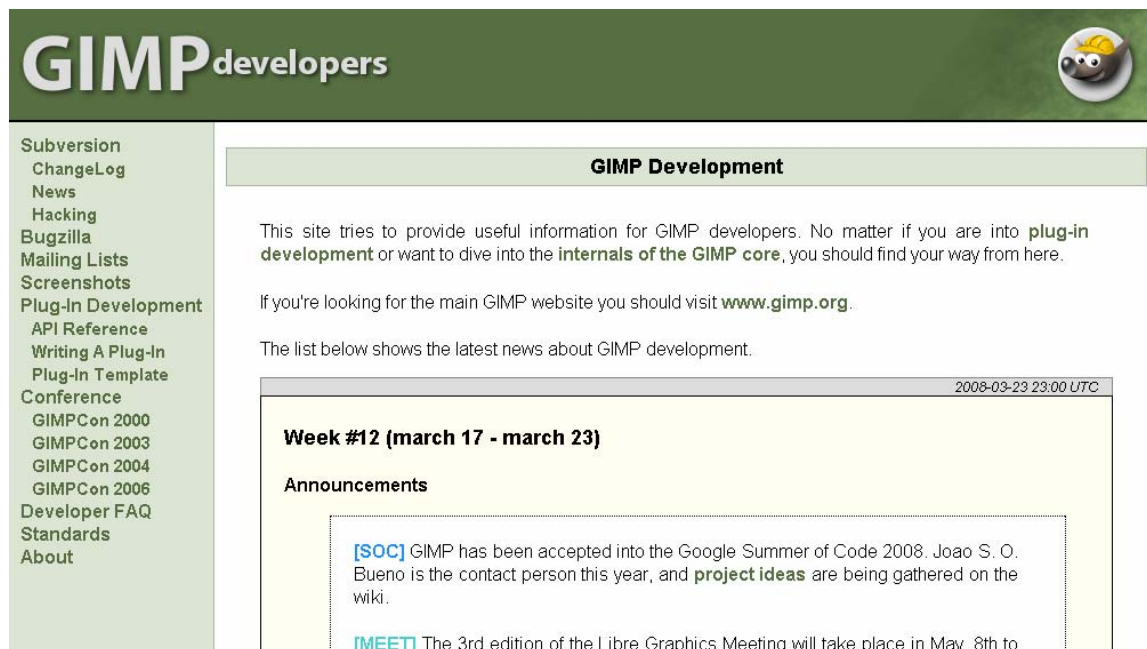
GIMP developers

Subversion
ChangeLog
News
Hacking
Bugzilla
Mailing Lists
Screenshots
Plug-In Development
API Reference
Writing A Plug-In
Plug-In Template
Conference
GIMPCon 2000
GIMPCon 2003
GIMPCon 2004
GIMPCon 2006
Developer FAQ
Standards
About

GIMP Development

This site tries to provide useful information for GIMP developers. No matter if you are into plug-in development or want to dive into the internals of the GIMP core, you should find your way from here.

If you're looking for the main GIMP website you should visit www.gimp.org.

The list below shows the latest news about GIMP development.

2008-03-23 23:00 UTC

Week #12 (march 17 - march 23)

Announcements

[SOC] GIMP has been accepted into the Google Summer of Code 2008. Joao S. O. Bueno is the contact person this year, and project ideas are being gathered on the wiki.

[MEET] The 3rd edition of the Libre Graphics Meeting will take place in May, 8th to